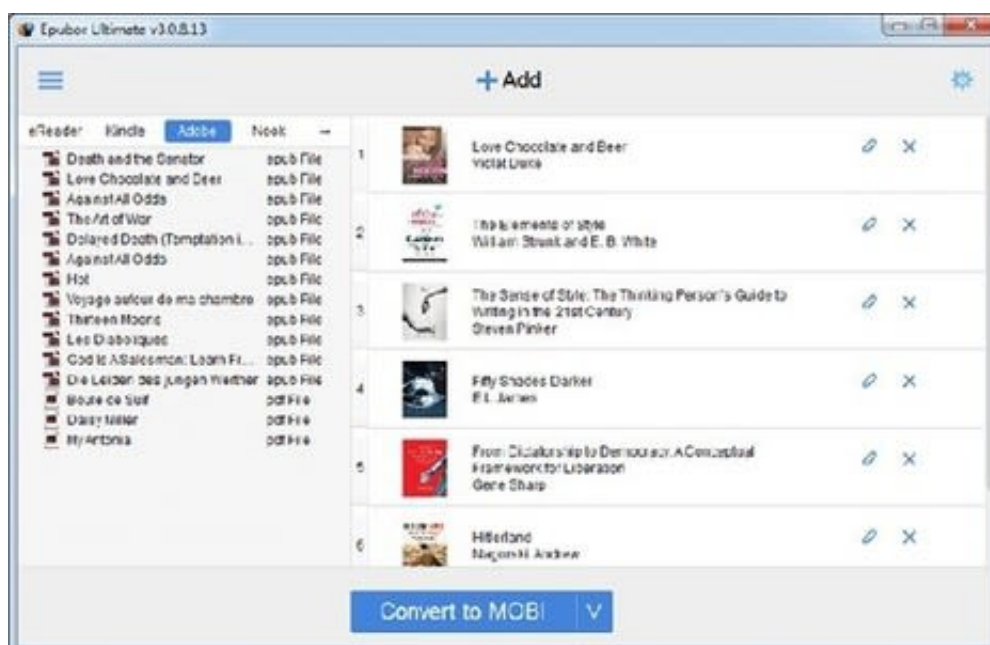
Epubor Ultimate v3.0.8.13

+ Add

eReader Kindle Adobe Nook

| | |
|---|---|
| Death and the Senator | epub File |
| Love Chocolate and Beer | epub File |
| Against All Odds | epub File |
| The Art of War | epub File |
| Delayed Death (Temptation i... | epub File |
| Against All Odds | epub File |
| Hot | epub File |
| Voyage autour de ma chambre | epub File |
| Thirteen Moons | epub File |
| Les Diaboliques | epub File |
| God is A Salesman: Learn Fr... | epub File |
| Die Leiden des jungen Werther | epub File |
| Boule de Suif | pdf File |
| Daisy Miller | pdf File |
| My Antonia | pdf File |

1 Love Chocolate and Beer
Violet Duke

2 The Elements of Style
William Strunk and E. B. White

3 The Sense of Style: The Thinking Person's Guide to Writing in the 21st Century
Steven Pinker

4 Fifty Shades Darker
E L James

5 From Dictatorship to Democracy: A Conceptual Framework for Liberation
Gene Sharp

6 Hitlerland
Nagorski Andrew

Convert to MOBI V